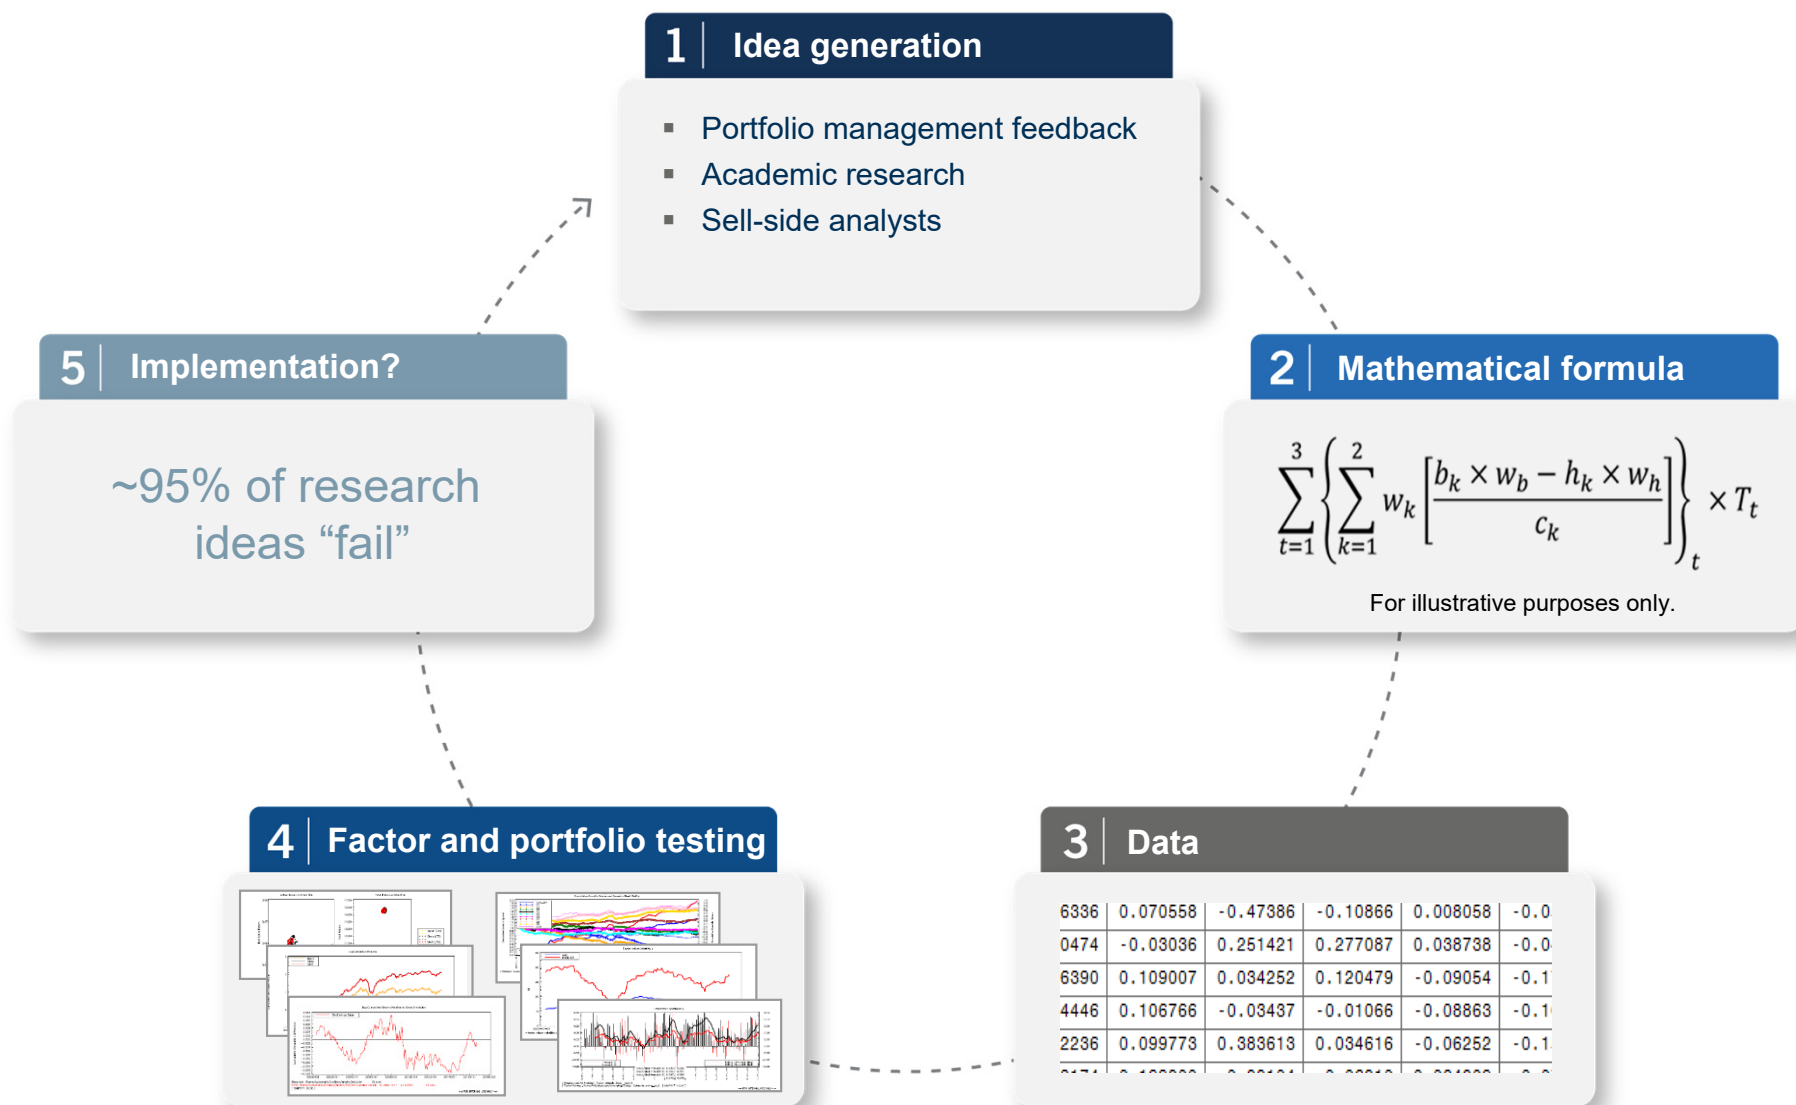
1 Idea generation

- Portfolio management feedback
- Academic research
- Sell-side analysts

2 Mathematical formula

$\sum_{t=1}^{3}\left\{\sum_{k=1}^{2} w_k \left[\frac{b_k \times w_b - h_k \times w_h}{c_k}\right]\right\}_t \times T_t$

For illustrative purposes only.

3 Data

| 6336 | 0.070558 | -0.47386 | -0.10866 | 0.008058 | -0.0 |
|---|---|---|---|---|---|
| 0474 | -0.03036 | 0.251421 | 0.277087 | 0.038738 | -0.0 |
| 6390 | 0.109007 | 0.034252 | 0.120479 | -0.09054 | -0.1 |
| 4446 | 0.106766 | -0.03437 | -0.01066 | -0.08863 | -0.1 |
| 2236 | 0.099773 | 0.383613 | 0.034616 | -0.06252 | -0.1 |

4 Factor and portfolio testing

5 Implementation?

~95% of research ideas “fail”